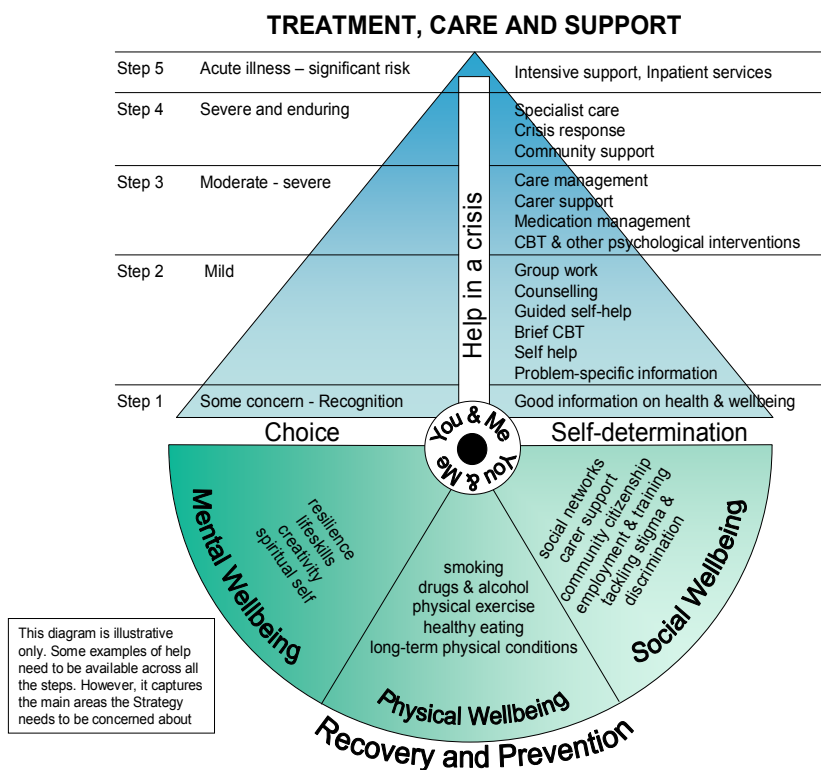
TREATMENT, CARE AND SUPPORT

Step 5 Acute illness – significant risk

Intensive support, Inpatient services

Step 4 Severe and enduring

Specialist care
Crisis response
Community support

Step 3 Moderate - severe

Care management
Carer support
Medication management
CBT & other psychological interventions

Step 2 Mild

Group work
Counselling
Guided self-help
Brief CBT
Self help
Problem-specific information

Step 1 Some concern - Recognition

Good information on health & wellbeing

Help in a crisis

Choice

Self-determination

You & Me You & Me

Mental Wellbeing

resilience
lifeskills
creativity
spiritual self

smoking
drugs & alcohol
physical exercise
healthy eating
long-term physical conditions

Physical Wellbeing

social networks
carer support
community citizenship
employment & training
tackling stigma & discrimination

Social Wellbeing

Recovery and Prevention

This diagram is illustrative only. Some examples of help need to be available across all the steps. However, it captures the main areas the Strategy needs to be concerned about